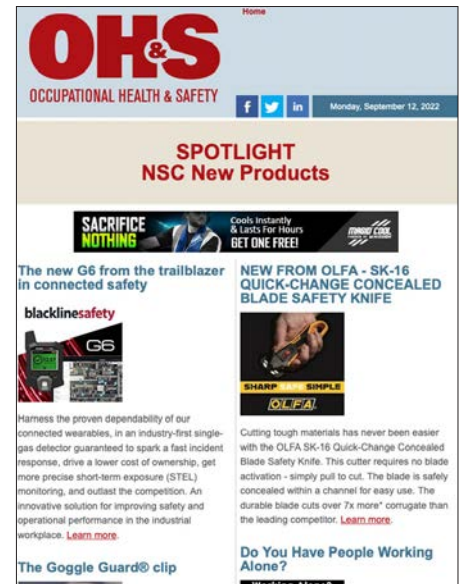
Home

OH&S

OCCUPATIONAL HEALTH & SAFETY

f in

Monday, September 12, 2022

SPOTLIGHT
NSC New Products

SACRIFICE NOTHING
Cools Instantly & Lasts For Hours
GET ONE FREE!

The new G6 from the trailblazer in connected safety

blacklinesafety

G6

Harness the proven dependability of our connected wearables, in an industry-first single-gas detector guaranteed to spark a fast incident response, drive a lower cost of ownership, get more precise short-term exposure (STEL) monitoring, and outlast the competition. An innovative solution for improving safety and operational performance in the industrial workplace. Learn more.

The Goggle Guard® clip

NEW FROM OLFA - SK-16 QUICK-CHANGE CONCEALED BLADE SAFETY KNIFE

SHARP SAFE SIMPLE
OLFA

Cutting tough materials has never been easier with the OLFA SK-16 Quick-Change Concealed Blade Safety Knife. This cutter requires no blade activation - simply pull to cut. The blade is safely concealed within a channel for easy use. The durable blade cuts over 7x more* corrugate than the leading competitor. Learn more.

Do You Have People Working Alone?

Working Alone?